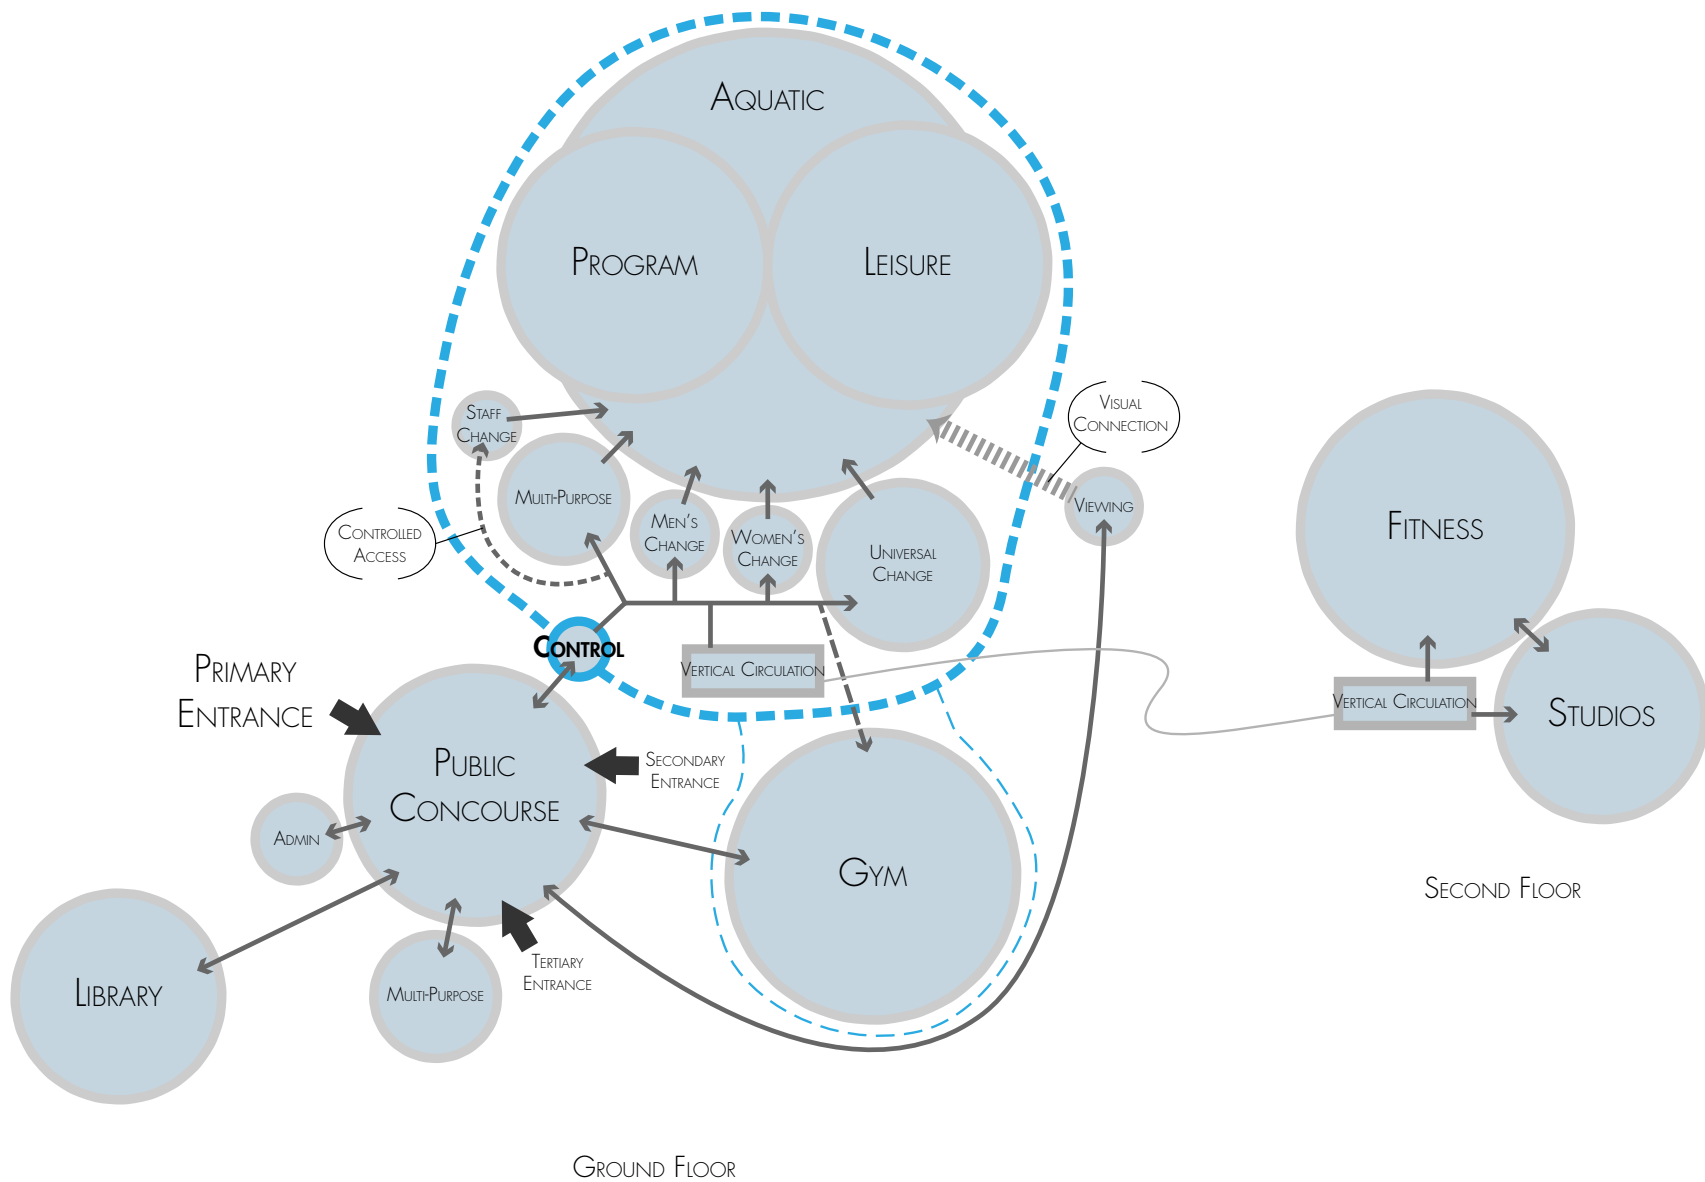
Aquatic

Program

Leisure

Visual Connection

Staff Change

Multi-Purpose

Men's Change

Women's Change

Universal Change

Viewing

Controlled Access

Control

Vertical Circulation

Fitness

Studios

Vertical Circulation

Primary Entrance

Public Concourse

Secondary Entrance

Admin

Gym

Library

Multi-Purpose

Tertiary Entrance

Second Floor

Ground Floor